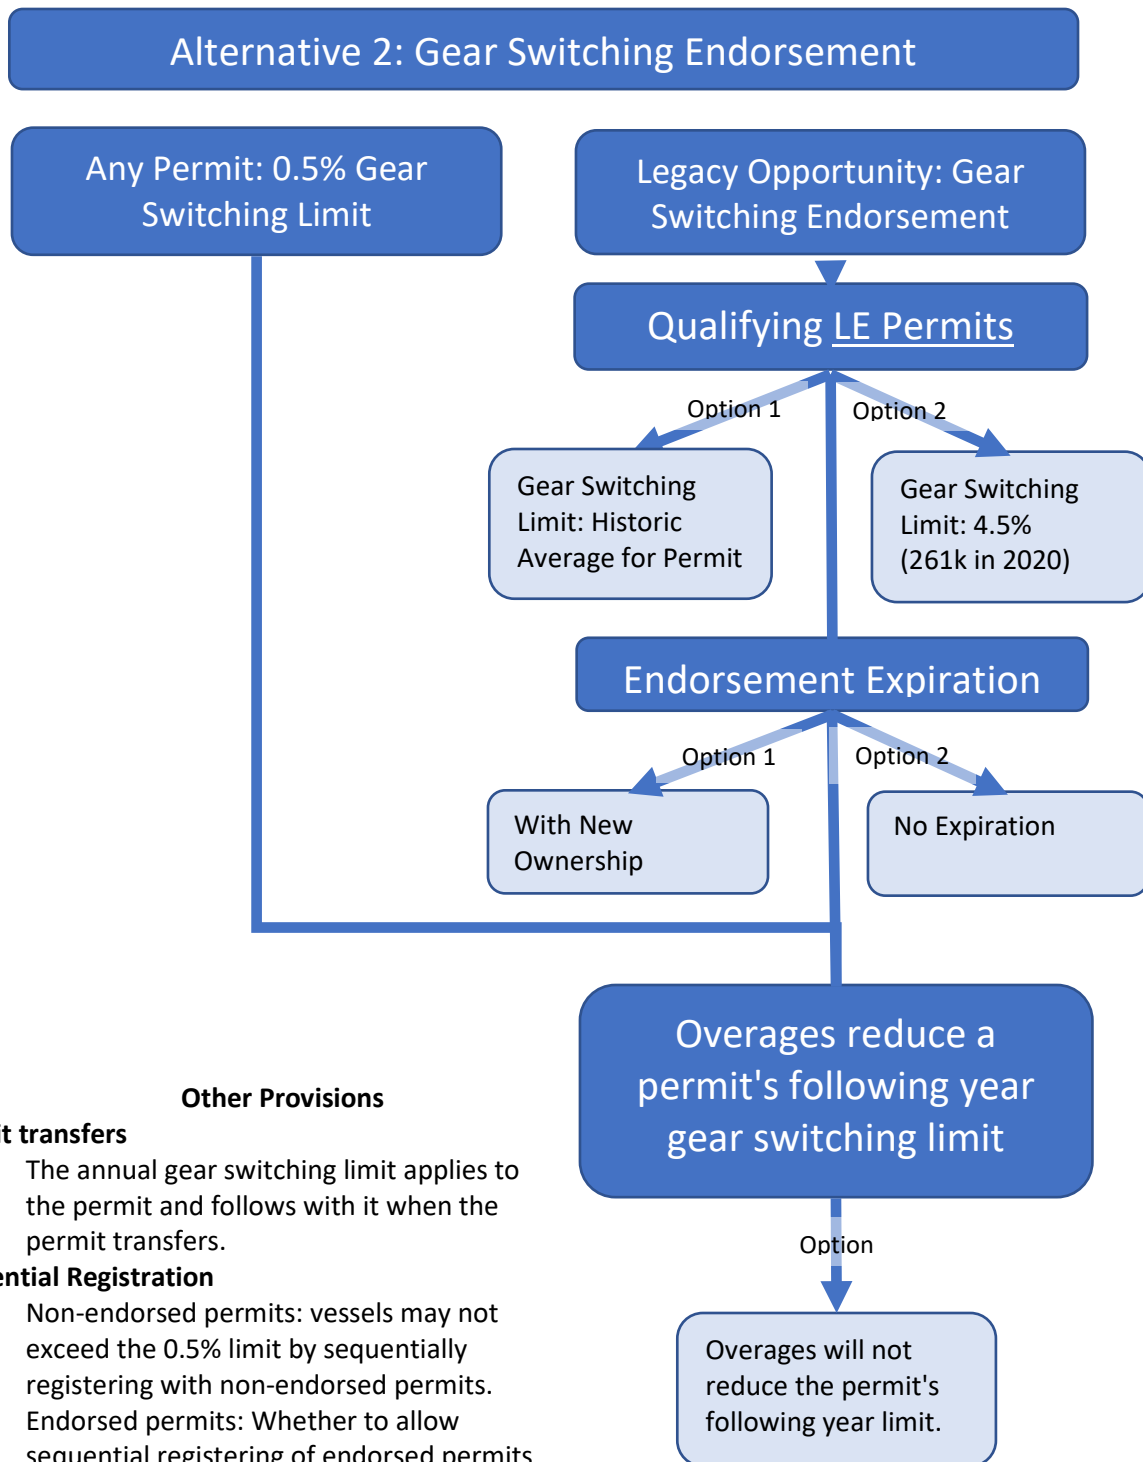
Alternative 2: Gear Switching Endorsement

Any Permit: 0.5% Gear Switching Limit

Legacy Opportunity: Gear Switching Endorsement

Qualifying LE Permits

Option 1

Option 2

Gear Switching Limit: Historic Average for Permit

Gear Switching Limit: 4.5% (261k in 2020)

Endorsement Expiration

Option 1

Option 2

With New Ownership

No Expiration

Overages reduce a permit's following year gear switching limit

Option

Overages will not reduce the permit's following year limit.

Other Provisions

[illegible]t transfers

The annual gear switching limit applies to the permit and follows with it when the permit transfers.

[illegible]ential Registration

Non-endorsed permits: vessels may not exceed the 0.5% limit by sequentially registering with non-endorsed permits.

Endorsed permits: Whether to allow sequential registering of endorsed permits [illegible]